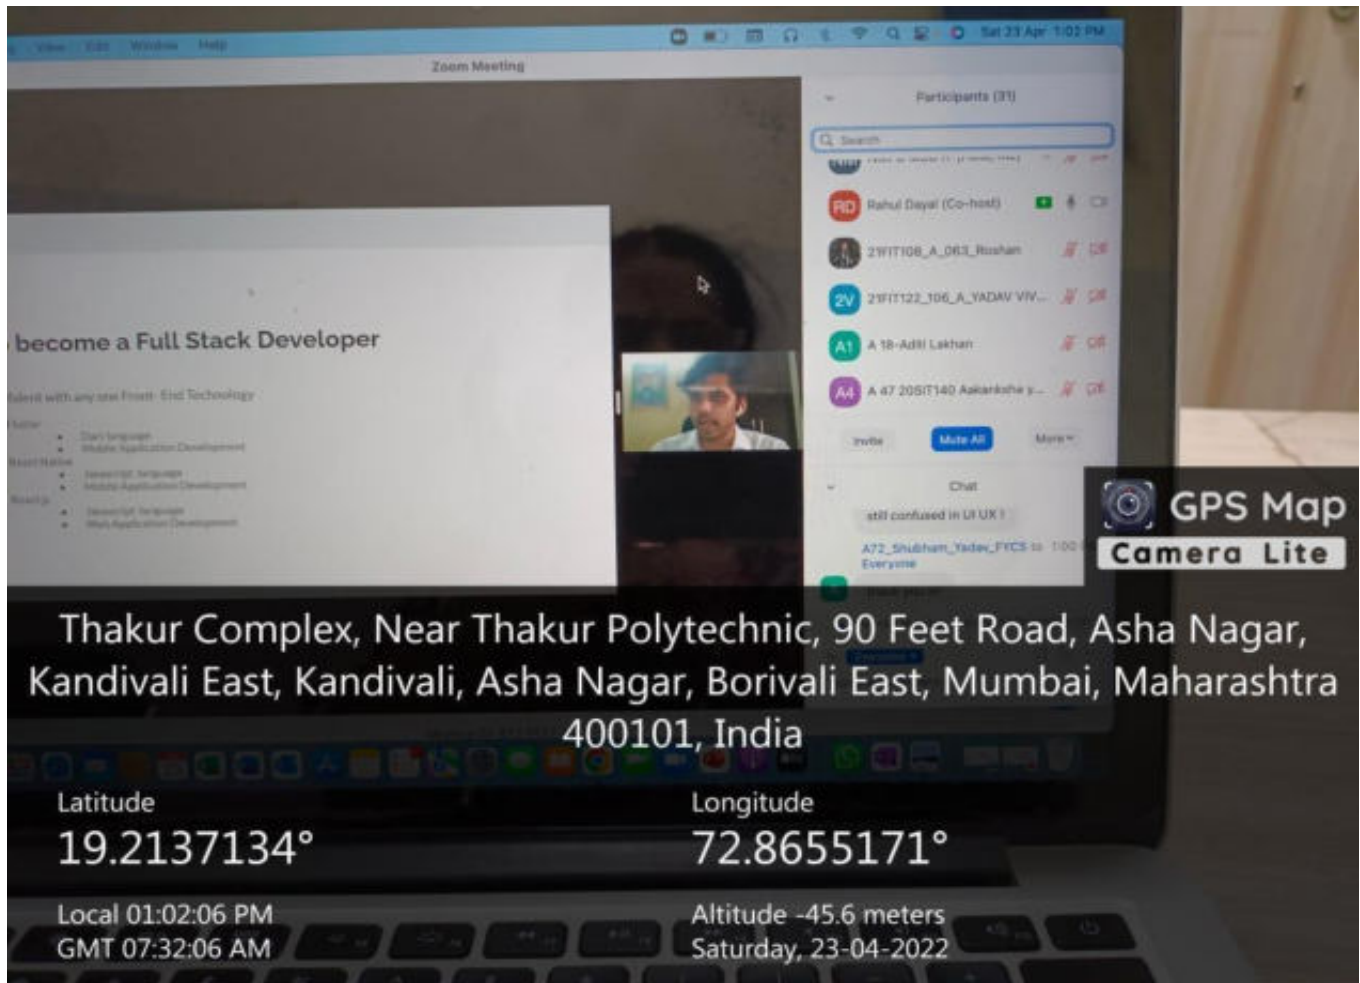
View Edit Window Help

Sat 23 Apr 1:02 PM

Zoom Meeting

Participants (31)

Search

RD Rahul Dayal (Co-host)

21FIT108_A_083_Roshan

2V 21FIT122_106_A_YADAV VIV...

A1 A 18-Aditi Lakhan

A4 A 47 20SIT140 Aakanksha y...

Invite Mute All More

Chat

still confused in UI UX !

A72_Shubham_Yadav_FYCS to Everyone 1:02

become a Full Stack Developer

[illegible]

GPS Map Camera Lite

Thakur Complex, Near Thakur Polytechnic, 90 Feet Road, Asha Nagar, Kandivali East, Kandivali, Asha Nagar, Borivali East, Mumbai, Maharashtra 400101, India

Latitude
19.2137134°

Longitude
72.8655171°

Local 01:02:06 PM
GMT 07:32:06 AM

Altitude -45.6 meters
Saturday, 23-04-2022